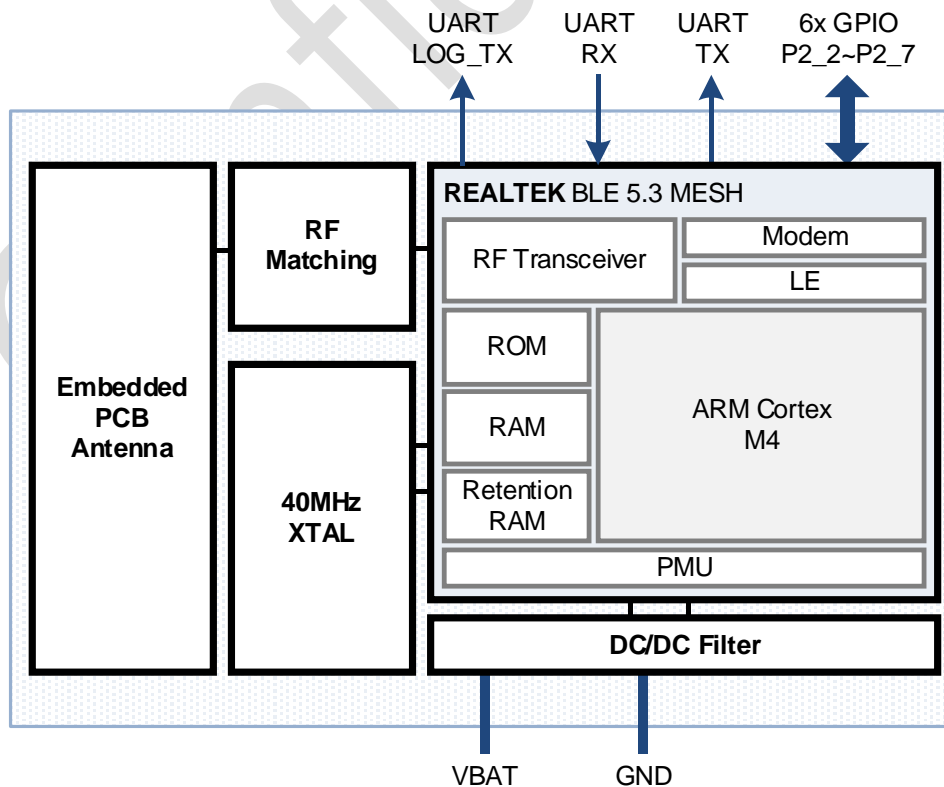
UART LOG_TX

UART RX

UART TX

6x GPIO P2_2~P2_7

Embedded PCB Antenna

RF Matching

40MHz XTAL

REALTEK BLE 5.3 MESH

RF Transceiver

Modem

LE

ROM

RAM

Retention RAM

ARM Cortex M4

PMU

DC/DC Filter

VBAT

GND